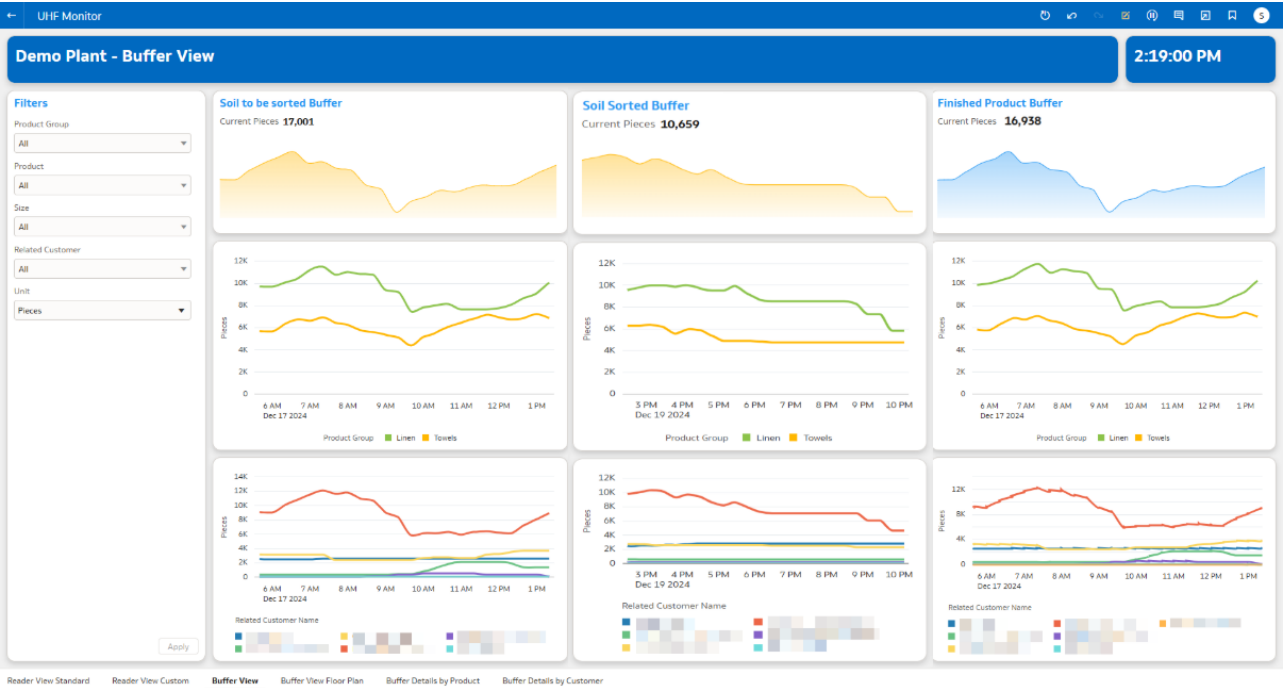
UHF Monitor

S

Demo Plant - Buffer View

2:19:00 PM

Filters

Product Group
All

Product
All

Size
All

Related Customer
All

Unit
Pieces

Apply

Soil to be sorted Buffer
Current Pieces 17,001

Soil Sorted Buffer
Current Pieces 10,659

Finished Product Buffer
Current Pieces 16,938

12K 10K 8K 6K 4K 2K 0
Pieces
6 AM 7 AM 8 AM 9 AM 10 AM 11 AM 12 PM 1 PM
Dec 17 2024
Product Group Linen Towels

12K 10K 8K 6K 4K 2K 0
Pieces
3 PM 4 PM 5 PM 6 PM 7 PM 8 PM 9 PM 10 PM
Dec 19 2024
Product Group Linen Towels

12K 10K 8K 6K 4K 2K 0
Pieces
6 AM 7 AM 8 AM 9 AM 10 AM 11 AM 12 PM 1 PM
Dec 17 2024
Product Group Linen Towels

14K 12K 10K 8K 6K 4K 2K 0
Pieces
6 AM 7 AM 8 AM 9 AM 10 AM 11 AM 12 PM 1 PM
Dec 17 2024
Related Customer Name

12K 10K 8K 6K 4K 2K 0
Pieces
3 PM 4 PM 5 PM 6 PM 7 PM 8 PM 9 PM 10 PM
Dec 19 2024
Related Customer Name

12K 8K 4K 0
Pieces
6 AM 7 AM 8 AM 9 AM 10 AM 11 AM 12 PM 1 PM
Dec 17 2024
Related Customer Name

Reader View Standard Reader View Custom Buffer View Buffer View Floor Plan Buffer Details by Product Buffer Details by Customer